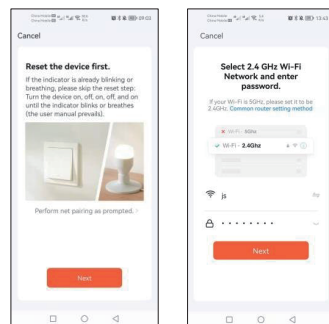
Cancel

Reset the device first.

If the indicator is already blinking or breathing, please skip the reset step: Turn the device on, off, on, off, and on until the indicator blinks or breathes (the user manual prevails).

Perform net pairing as prompted.

Next

Cancel

Select 2.4 GHz Wi-Fi Network and enter password.

If your Wi-Fi is 5GHz, please set it to be 2.4GHz. Common router setting method

Wi-Fi - 5Ghz

Wi-Fi - 2.4Ghz

js

Next